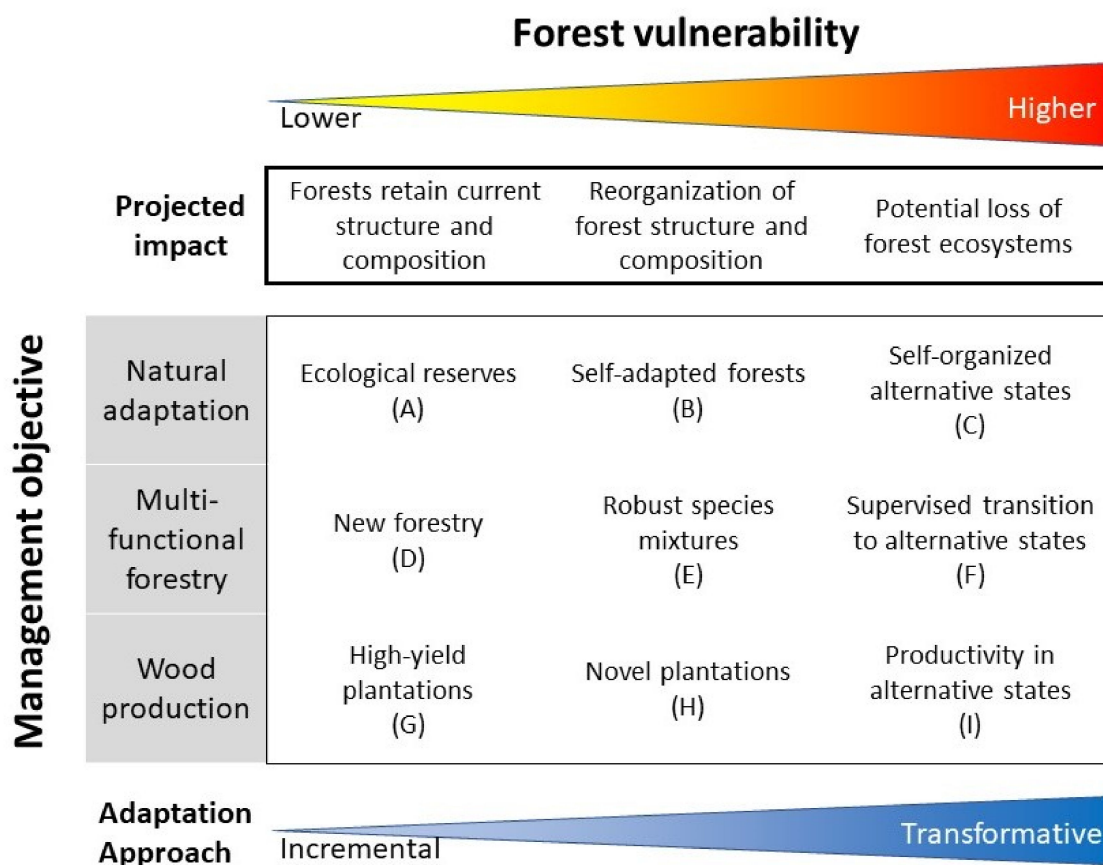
Forest vulnerability

Lower

Higher

Projected impact

| | | |
|---|---|---|
| Forests retain current structure and composition | Reorganization of forest structure and composition | Potential loss of forest ecosystems |

Management objective

| | | | |
|---|---|---|---|
| Natural adaptation | Ecological reserves (A) | Self-adapted forests (B) | Self-organized alternative states (C) |
| Multi-functional forestry | New forestry (D) | Robust species mixtures (E) | Supervised transition to alternative states (F) |
| Wood production | High-yield plantations (G) | Novel plantations (H) | Productivity in alternative states (I) |

Adaptation Approach

Incremental

Transformative